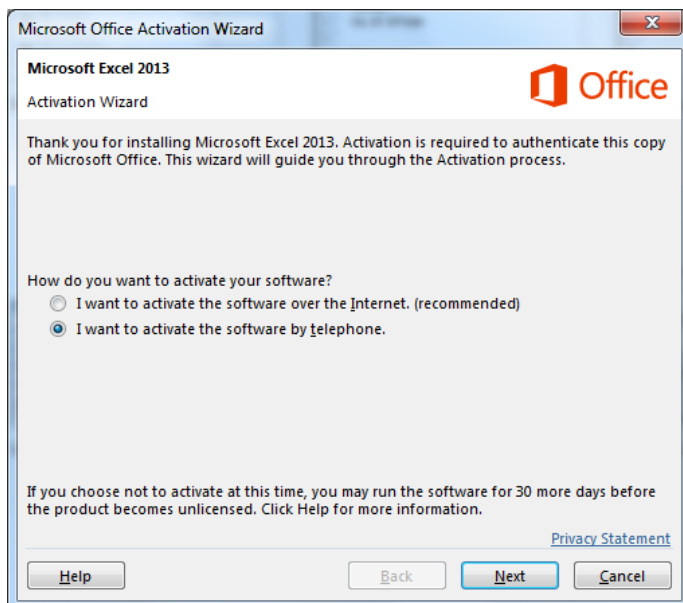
Microsoft Office Activation Wizard

Microsoft Excel 2013

Activation Wizard

Office

Thank you for installing Microsoft Excel 2013. Activation is required to authenticate this copy of Microsoft Office. This wizard will guide you through the Activation process.

How do you want to activate your software?

I want to activate the software over the Internet. (recommended)

I want to activate the software by telephone.

If you choose not to activate at this time, you may run the software for 30 more days before the product becomes unlicensed. Click Help for more information.

Privacy Statement

Help

Back

Next

Cancel